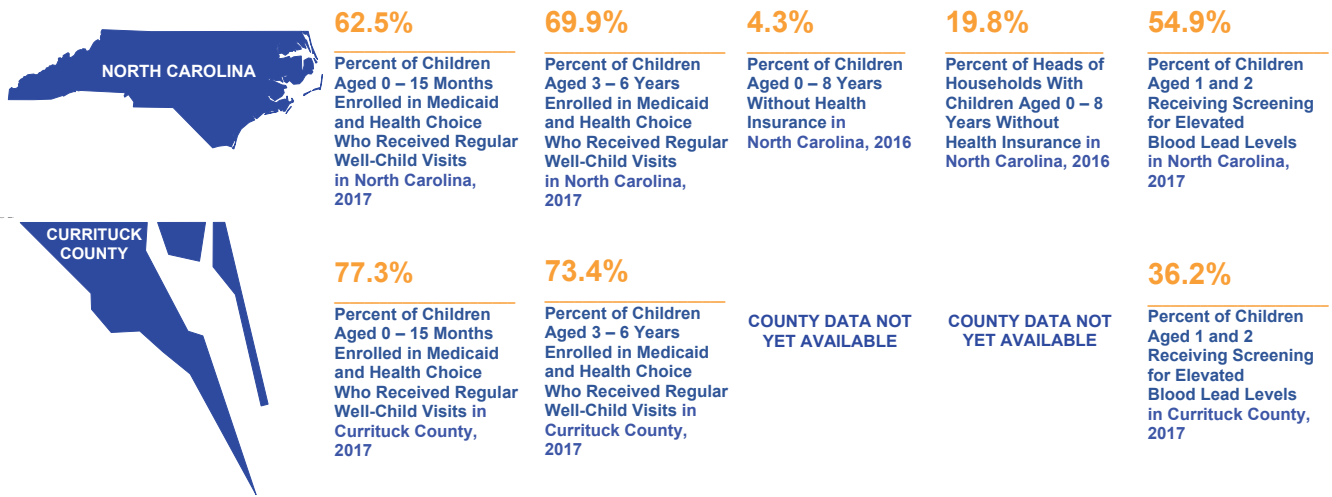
NORTH CAROLINA

62.5%

Percent of Children Aged 0 – 15 Months Enrolled in Medicaid and Health Choice Who Received Regular Well-Child Visits in North Carolina, 2017

69.9%

Percent of Children Aged 3 – 6 Years Enrolled in Medicaid and Health Choice Who Received Regular Well-Child Visits in North Carolina, 2017

4.3%

Percent of Children Aged 0 – 8 Years Without Health Insurance in North Carolina, 2016

19.8%

Percent of Heads of Households With Children Aged 0 – 8 Years Without Health Insurance in North Carolina, 2016

54.9%

Percent of Children Aged 1 and 2 Receiving Screening for Elevated Blood Lead Levels in North Carolina, 2017

CURRITUCK COUNTY

77.3%

Percent of Children Aged 0 – 15 Months Enrolled in Medicaid and Health Choice Who Received Regular Well-Child Visits in Currituck County, 2017

73.4%

Percent of Children Aged 3 – 6 Years Enrolled in Medicaid and Health Choice Who Received Regular Well-Child Visits in Currituck County, 2017

COUNTY DATA NOT YET AVAILABLE

COUNTY DATA NOT YET AVAILABLE

36.2%

Percent of Children Aged 1 and 2 Receiving Screening for Elevated Blood Lead Levels in Currituck County, 2017